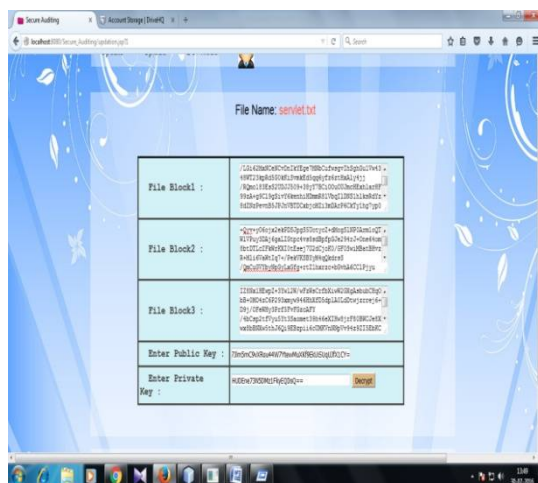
Secure Auditing | Account Storage | DriveHQ

localhost:8080/Secure_Auditing/updation.jsp?1

Search

File Name: servlet.txt

| File Block1 : | /lS1628mSCx8CvDn1xYEge7HBbCz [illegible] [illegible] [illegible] |
|---|---|
| File Block2 : | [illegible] |
| File Block3 : | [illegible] |
| Enter Public Key : | 7Bn5mC9sXRou44W7f6avMoXKf6EkUSUqUfX1CY= |
| Enter Private Key : | HUDEma73K5DM1tFkyEQ3sQ== Decrypt |

13:49
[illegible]